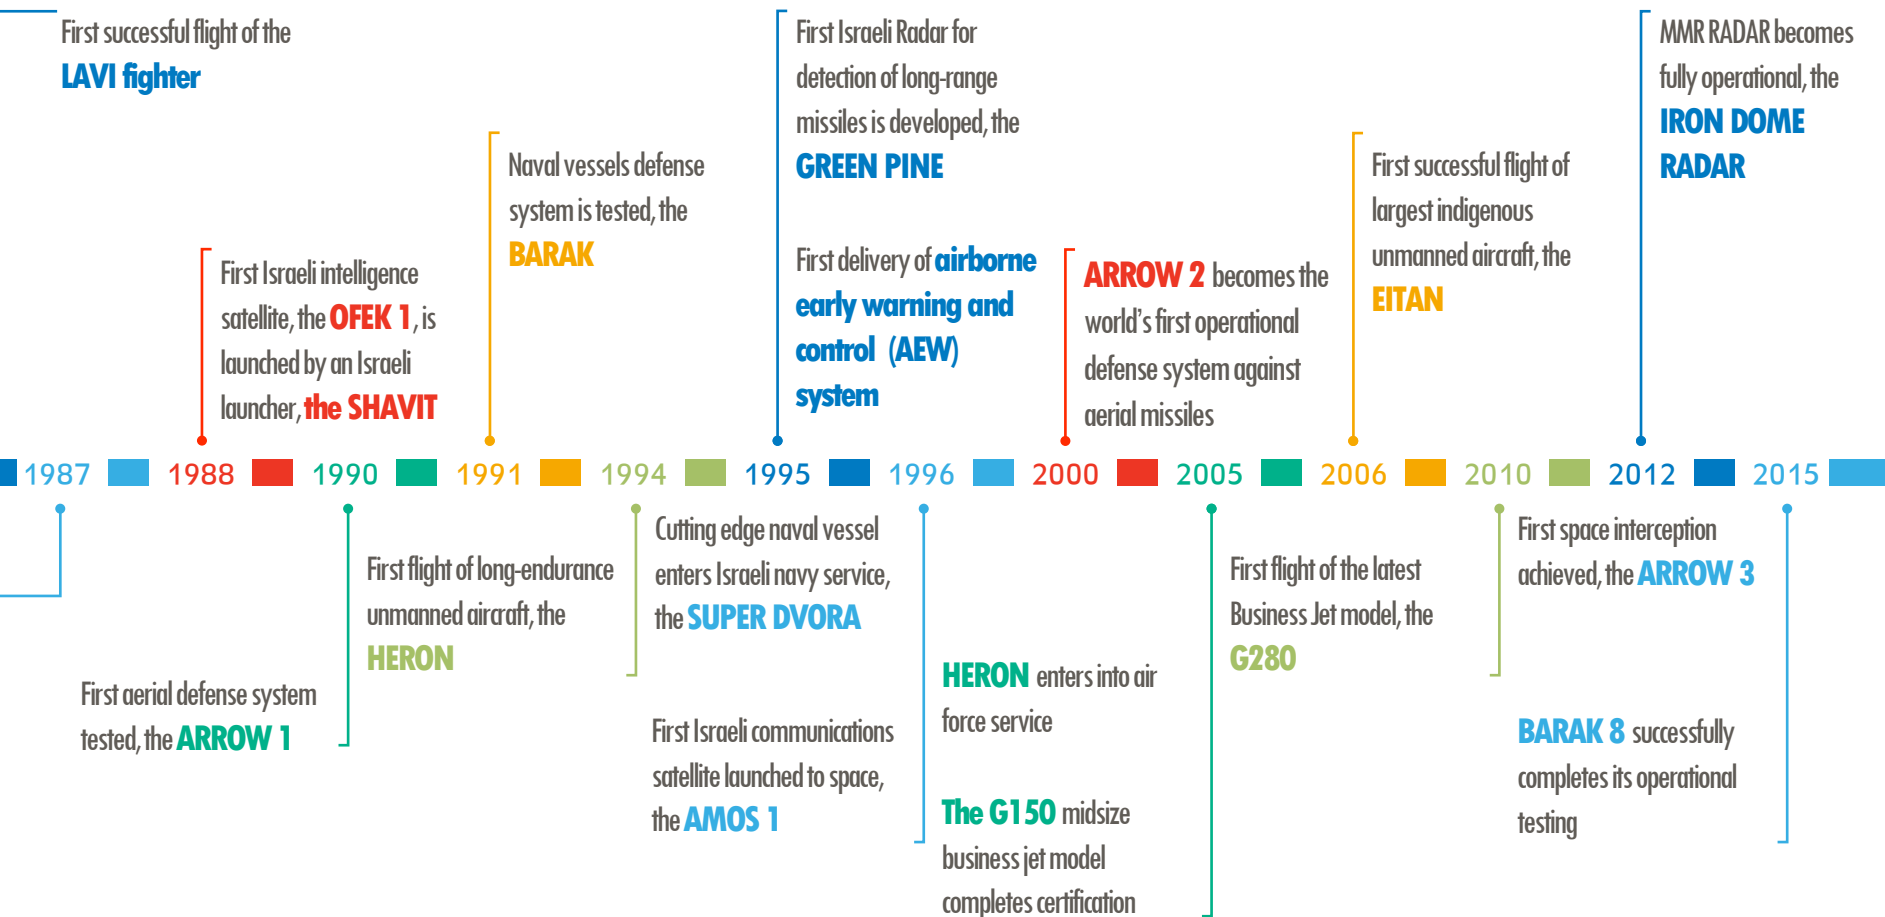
First successful flight of the LAVI fighter

First Israeli intelligence satellite, the OFEK 1, is launched by an Israeli launcher, the SHAVIT

Naval vessels defense system is tested, the BARAK

First Israeli Radar for detection of long-range missiles is developed, the GREEN PINE

First delivery of airborne early warning and control (AEW) system

ARROW 2 becomes the world's first operational defense system against aerial missiles

First successful flight of largest indigenous unmanned aircraft, the EITAN

MMR RADAR becomes fully operational, the IRON DOME RADAR

1987 1988 1990 1991 1994 1995 1996 2000 2005 2006 2010 2012 2015

First aerial defense system tested, the ARROW 1

First flight of long-endurance unmanned aircraft, the HERON

Cutting edge naval vessel enters Israeli navy service, the SUPER DVORA

First Israeli communications satellite launched to space, the AMOS 1

HERON enters into air force service

The G150 midsize business jet model completes certification

First flight of the latest Business Jet model, the G280

First space interception achieved, the ARROW 3

BARAK 8 successfully completes its operational testing